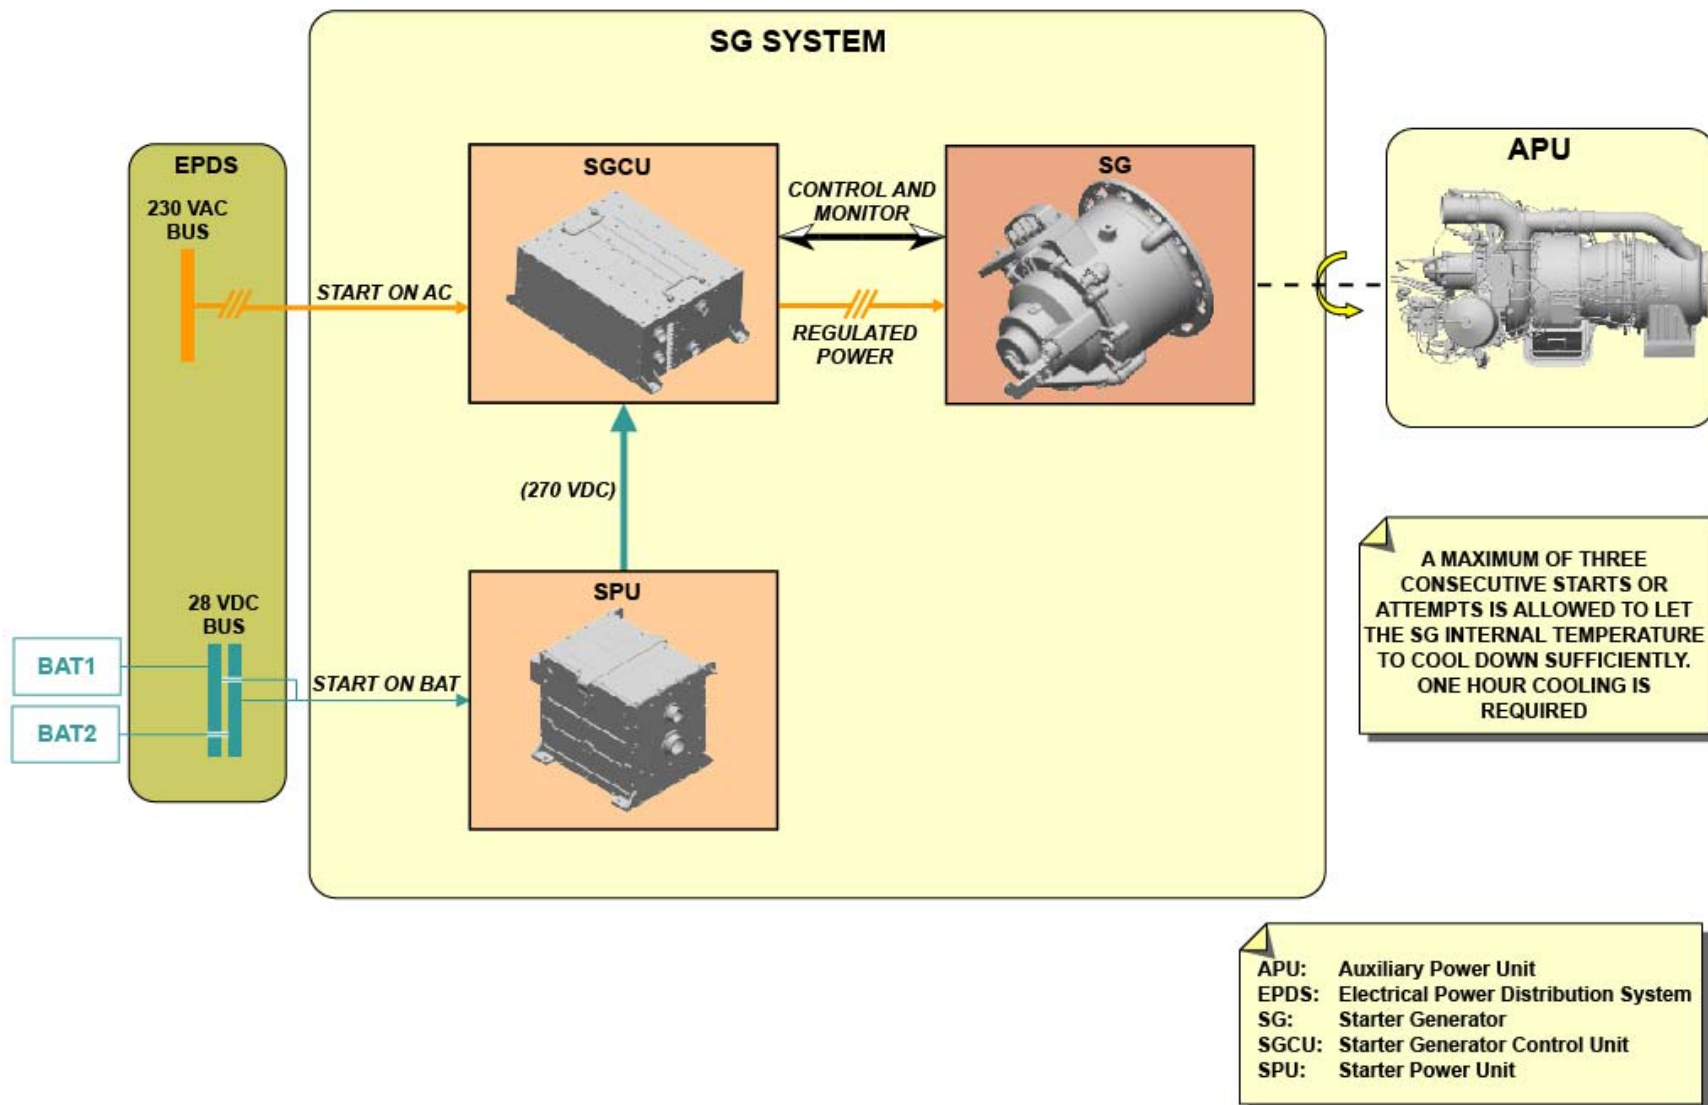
SG SYSTEM

EPDS

230 VAC BUS

START ON AC

SGCU

CONTROL AND MONITOR

SG

REGULATED POWER

APU

(270 VDC)

28 VDC BUS

BAT1

BAT2

START ON BAT

SPU

A MAXIMUM OF THREE CONSECUTIVE STARTS OR ATTEMPTS IS ALLOWED TO LET THE SG INTERNAL TEMPERATURE TO COOL DOWN SUFFICIENTLY. ONE HOUR COOLING IS REQUIRED

APU: Auxiliary Power Unit
EPDS: Electrical Power Distribution System
SG: Starter Generator
SGCU: Starter Generator Control Unit
SPU: Starter Power Unit